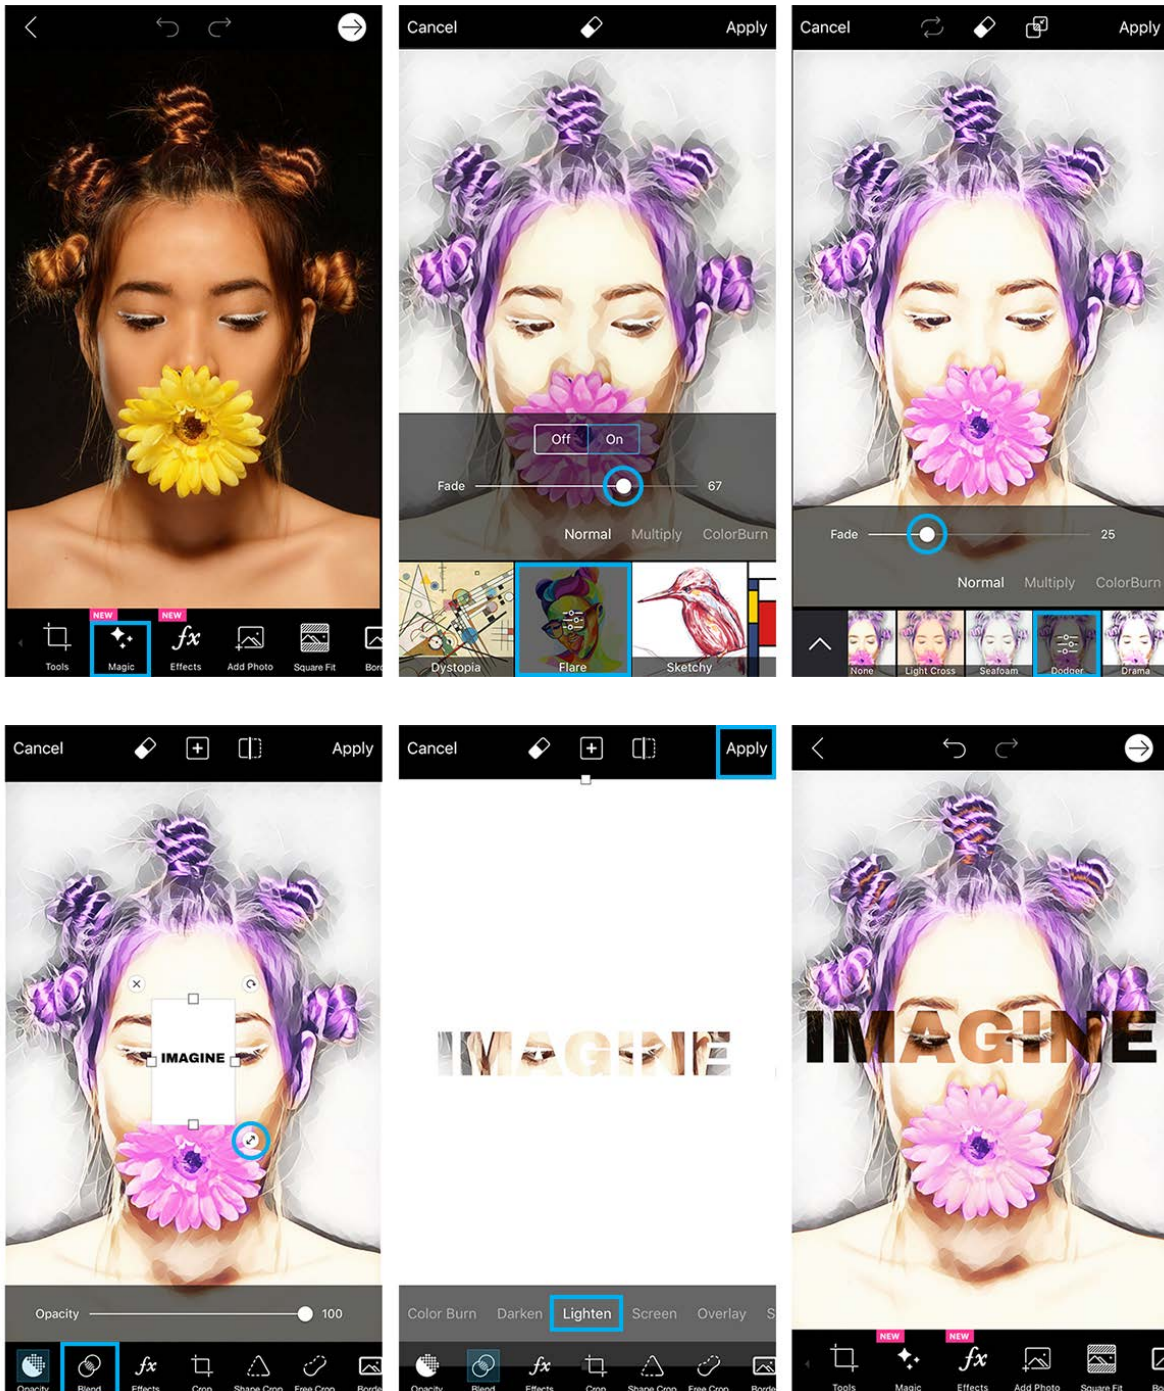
NEW NEW
Tools Magic Effects Add Photo Square Fit Bord

Cancel Apply
Off On
Fade 67
Normal Multiply ColorBurn
Dystopia Flare Sketchy

Cancel Apply
Fade 25
Normal Multiply ColorBurn
None Light Cross Seafoam Dodger Drama

Cancel Apply
IMAGINE
Opacity 100
Opacity Blend Effects Crop Shape Crop Free Crop Borde

Cancel Apply
IMAGINE
Color Burn Darken Lighten Screen Overlay S
Opacity Blend Effects Crop Shape Crop Free Crop Borde

IMAGINE
NEW NEW
Tools Magic Effects Add Photo Square Fit Bo